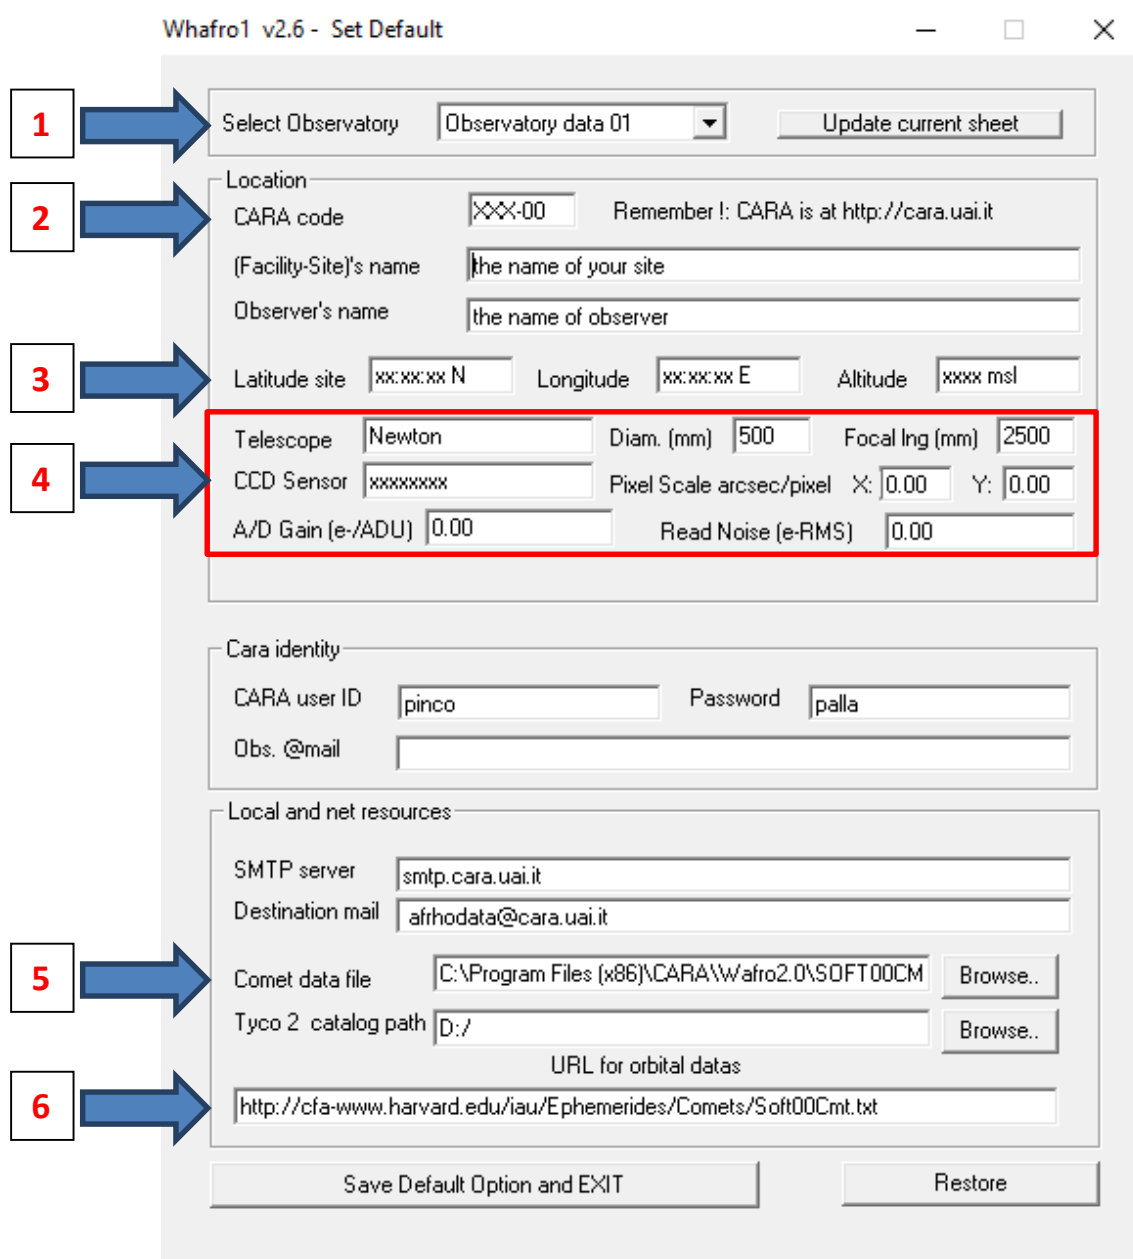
Whafro1 v2.6 - Set Default

1

Select Observatory Observatory data 01 Update current sheet

Location

2

CARA code XXX-00 Remember !: CARA is at http://cara.uai.it

(Facility-Site)'s name the name of your site

Observer's name the name of observer

3

Latitude site xx:xx:xx N Longitude xx:xx:xx E Altitude xxxx msl

4

Telescope Newton Diam. (mm) 500 Focal lng (mm) 2500

CCD Sensor xxxxxxxx Pixel Scale arcsec/pixel X: 0.00 Y: 0.00

A/D Gain (e-/ADU) 0.00 Read Noise (e-RMS) 0.00

Cara identity

CARA user ID pinco Password palla

Obs. @mail

Local and net resources

SMTP server smtp.cara.uai.it

Destination mail afrhodata@cara.uai.it

5

Comet data file C:\Program Files (x86)\CARA\Wafro2.0\SOFT00CM Browse..

Tyco 2 catalog path D:/ Browse..

URL for orbital datas

6

http://cfa-www.harvard.edu/iau/Ephemerides/Comets/Soft00Cmt.txt

Save Default Option and EXIT Restore